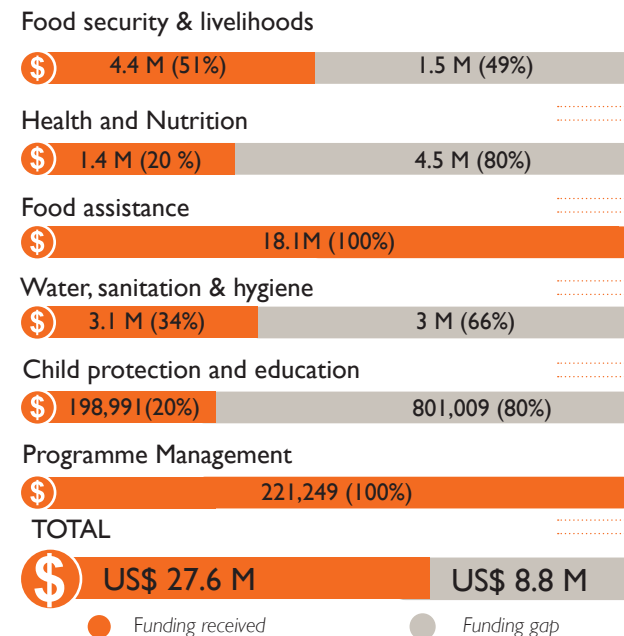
Food security & livelihoods

$ 4.4 M (51%) 1.5 M (49%)

Health and Nutrition

$ 1.4 M (20 %) 4.5 M (80%)

Food assistance

$ 18.1M (100%)

Water, sanitation & hygiene

$ 3.1 M (34%) 3 M (66%)

Child protection and education

$ 198,991(20%) 801,009 (80%)

Programme Management

$ 221,249 (100%)

TOTAL

$ US$ 27.6 M US$ 8.8 M

Funding received Funding gap